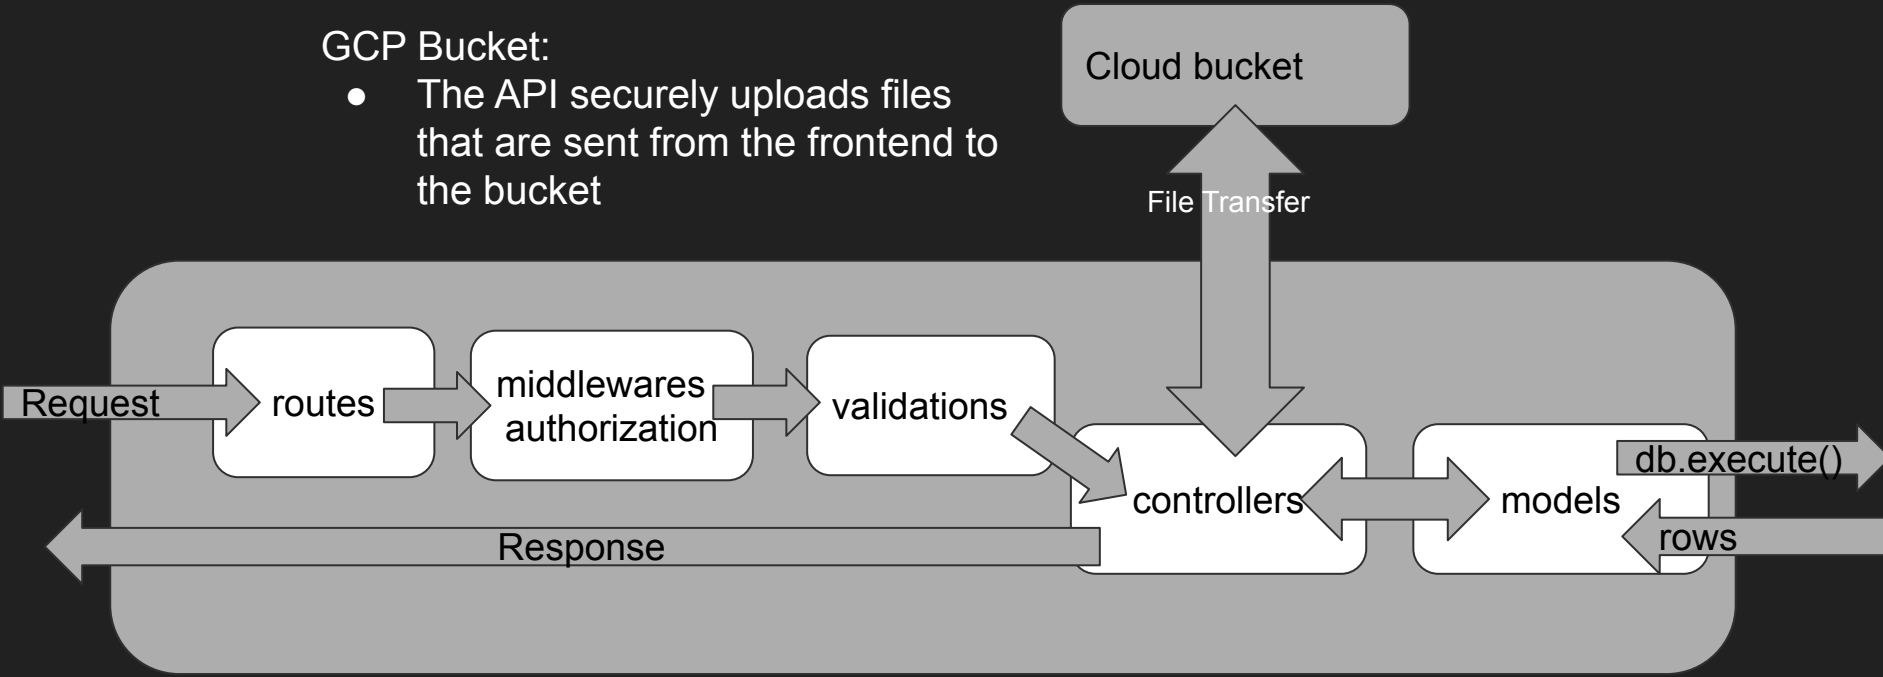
GCP Bucket:

- The API securely uploads files that are sent from the frontend to the bucket

Cloud bucket

File Transfer

Request

routes

middlewares authorization

validations

controllers

models

db.execute()

rows

Response